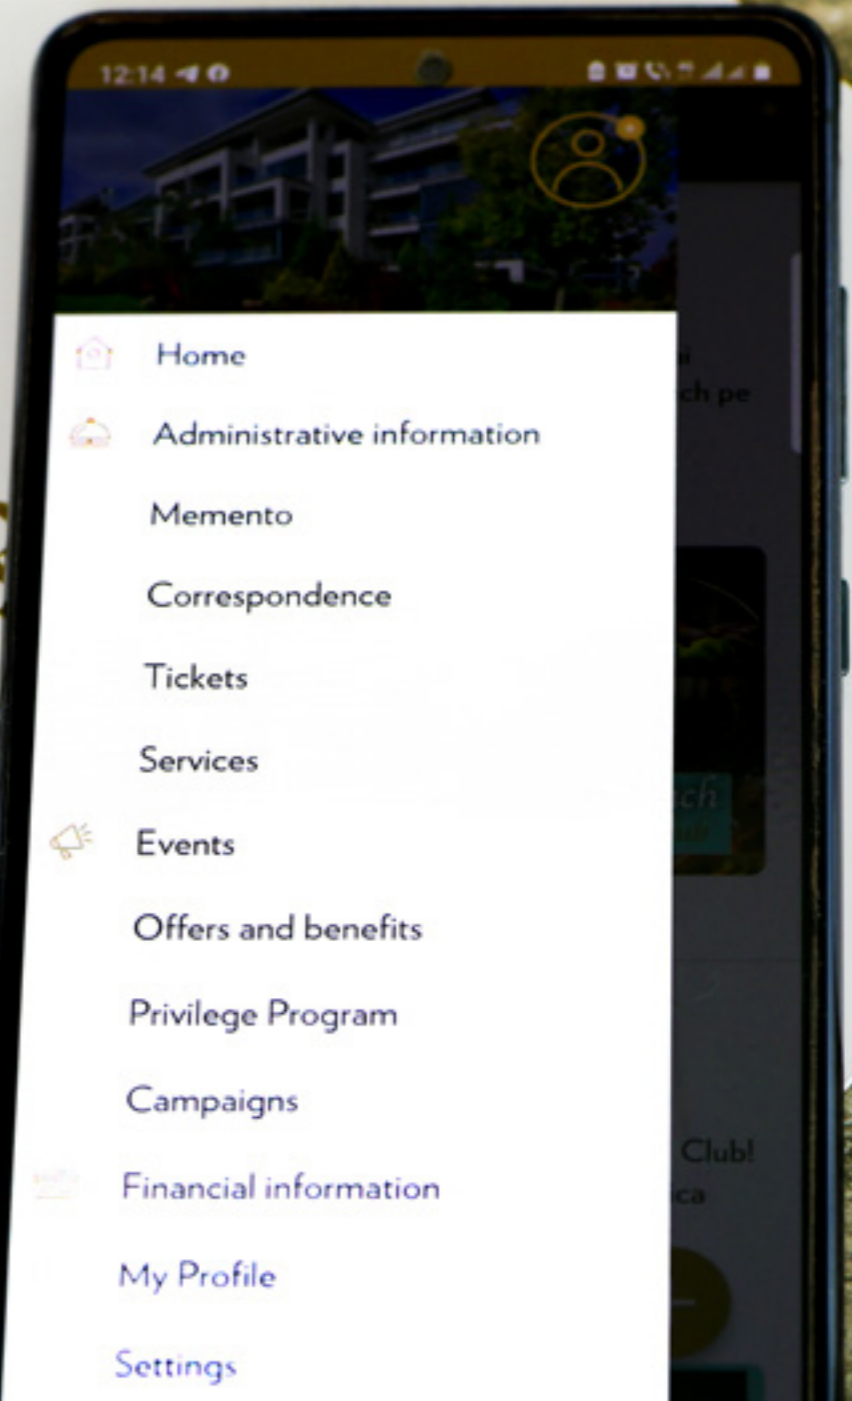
12:14

Home

Administrative information

Memento

Correspondence

Tickets

Services

Events

Offers and benefits

Privilege Program

Campaigns

Financial information

My Profile

Settings

ch pe

Club!

ca